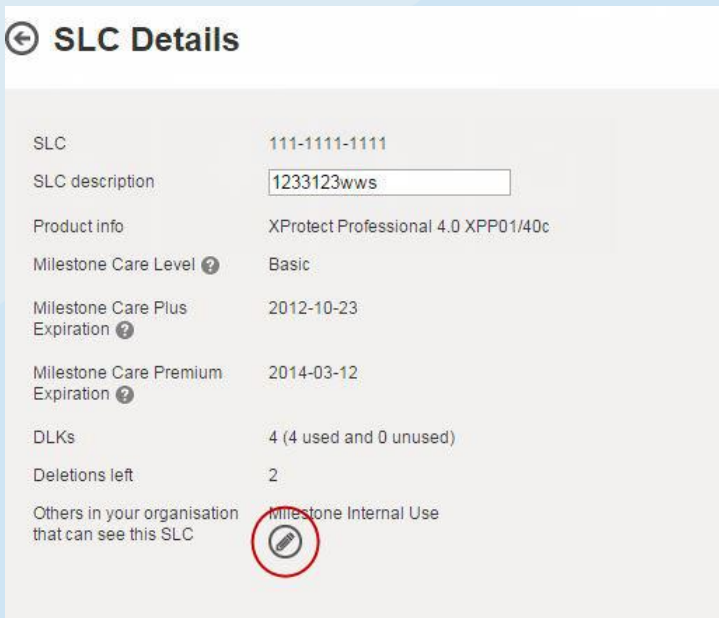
SLC Details

| | |
|---|---|
| SLC | 111-1111-1111 |
| SLC description | 1233123wws |
| Product info | XProtect Professional 4.0 XPP01/40c |
| Milestone Care Level | Basic |
| Milestone Care Plus Expiration | 2012-10-23 |
| Milestone Care Premium Expiration | 2014-03-12 |
| DLKs | 4 (4 used and 0 unused) |
| Deletions left | 2 |
| Others in your organisation that can see this SLC | Milestone Internal Use |